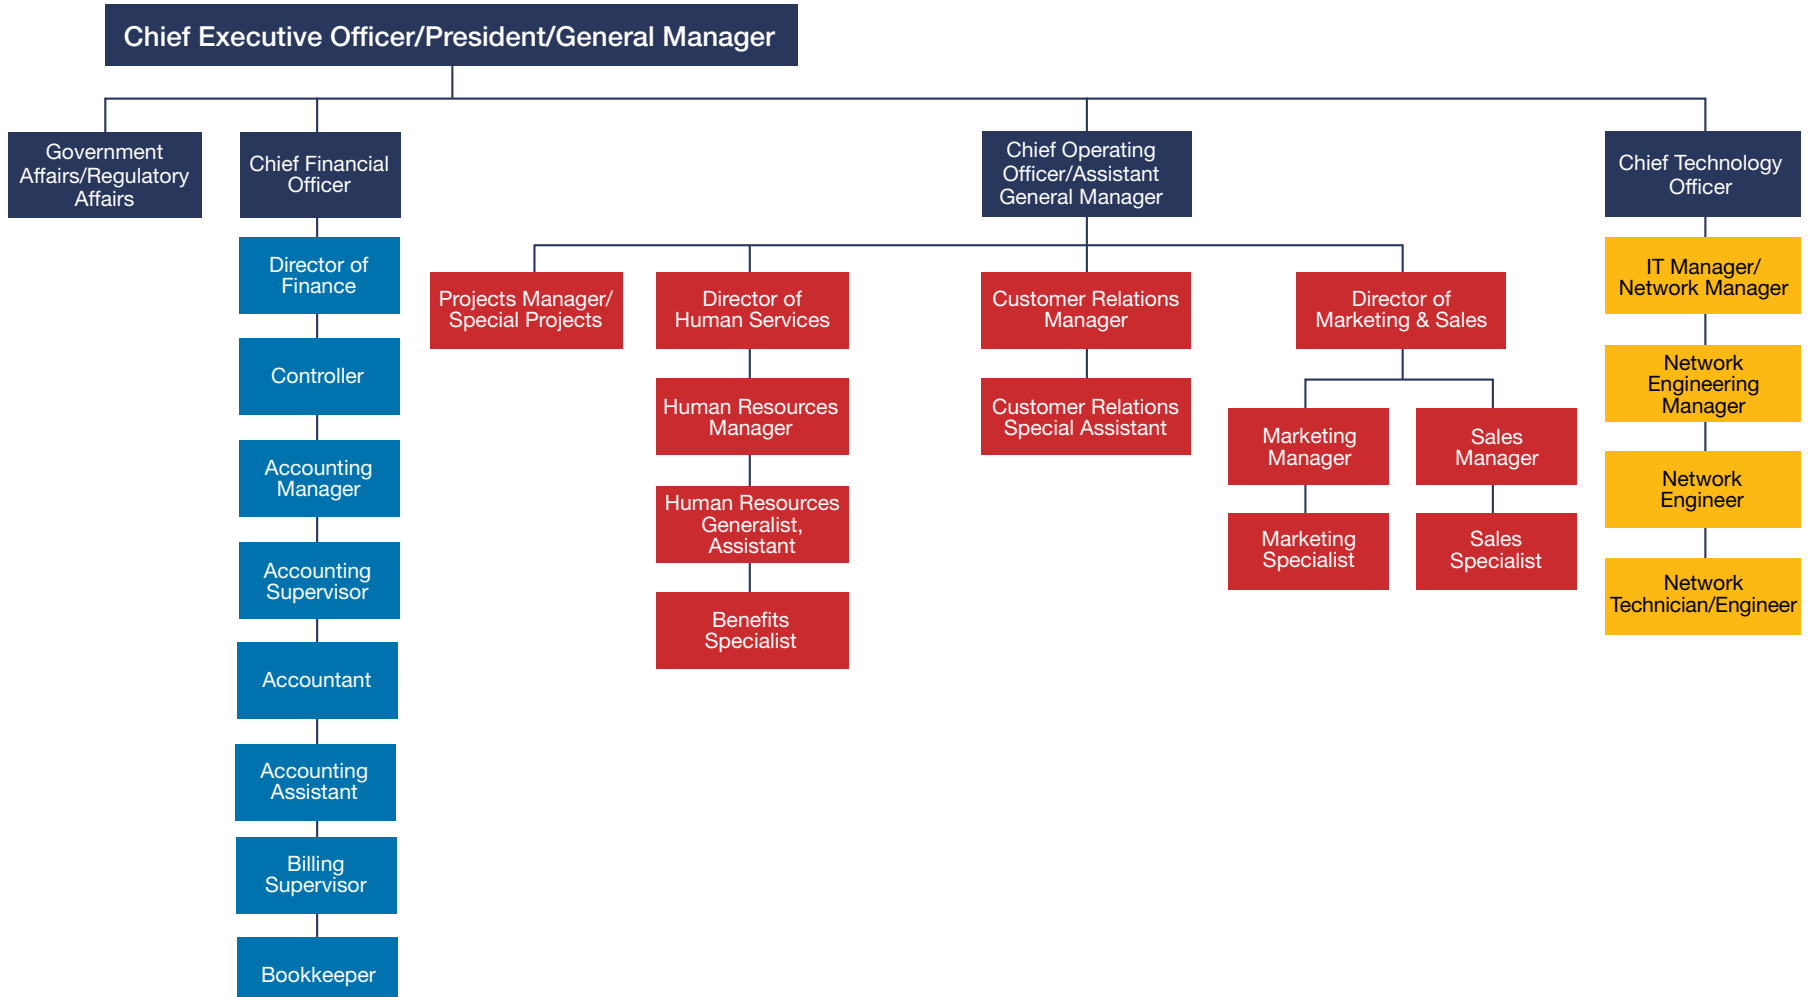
Chief Executive Officer/President/General Manager

Government Affairs/Regulatory Affairs

Chief Financial Officer

Director of Finance

Controller

Accounting Manager

Accounting Supervisor

Accountant

Accounting Assistant

Billing Supervisor

Bookkeeper

Chief Operating Officer/Assistant General Manager

Projects Manager/ Special Projects

Director of Human Services

Human Resources Manager

Human Resources Generalist, Assistant

Benefits Specialist

Customer Relations Manager

Customer Relations Special Assistant

Director of Marketing & Sales

Marketing Manager

Marketing Specialist

Sales Manager

Sales Specialist

Chief Technology Officer

IT Manager/ Network Manager

Network Engineering Manager

Network Engineer

Network Technician/Engineer